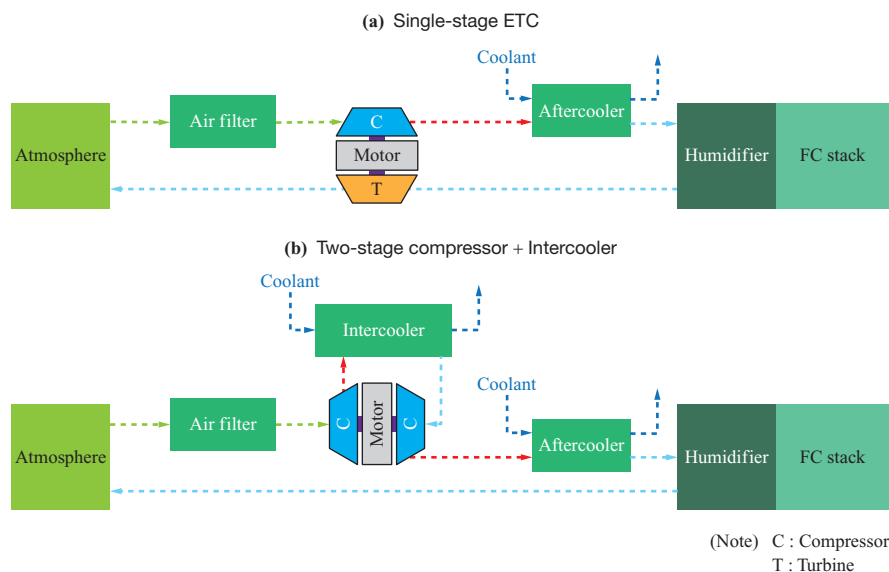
(a) Single-stage ETC

Coolant

Atmosphere

Air filter

C

Motor

T

Aftercooler

Humidifier

FC stack

(b) Two-stage compressor + Intercooler

Coolant

Intercooler

Coolant

Atmosphere

Air filter

C

Motor

C

Aftercooler

Humidifier

FC stack

(Note) C : Compressor
T : Turbine